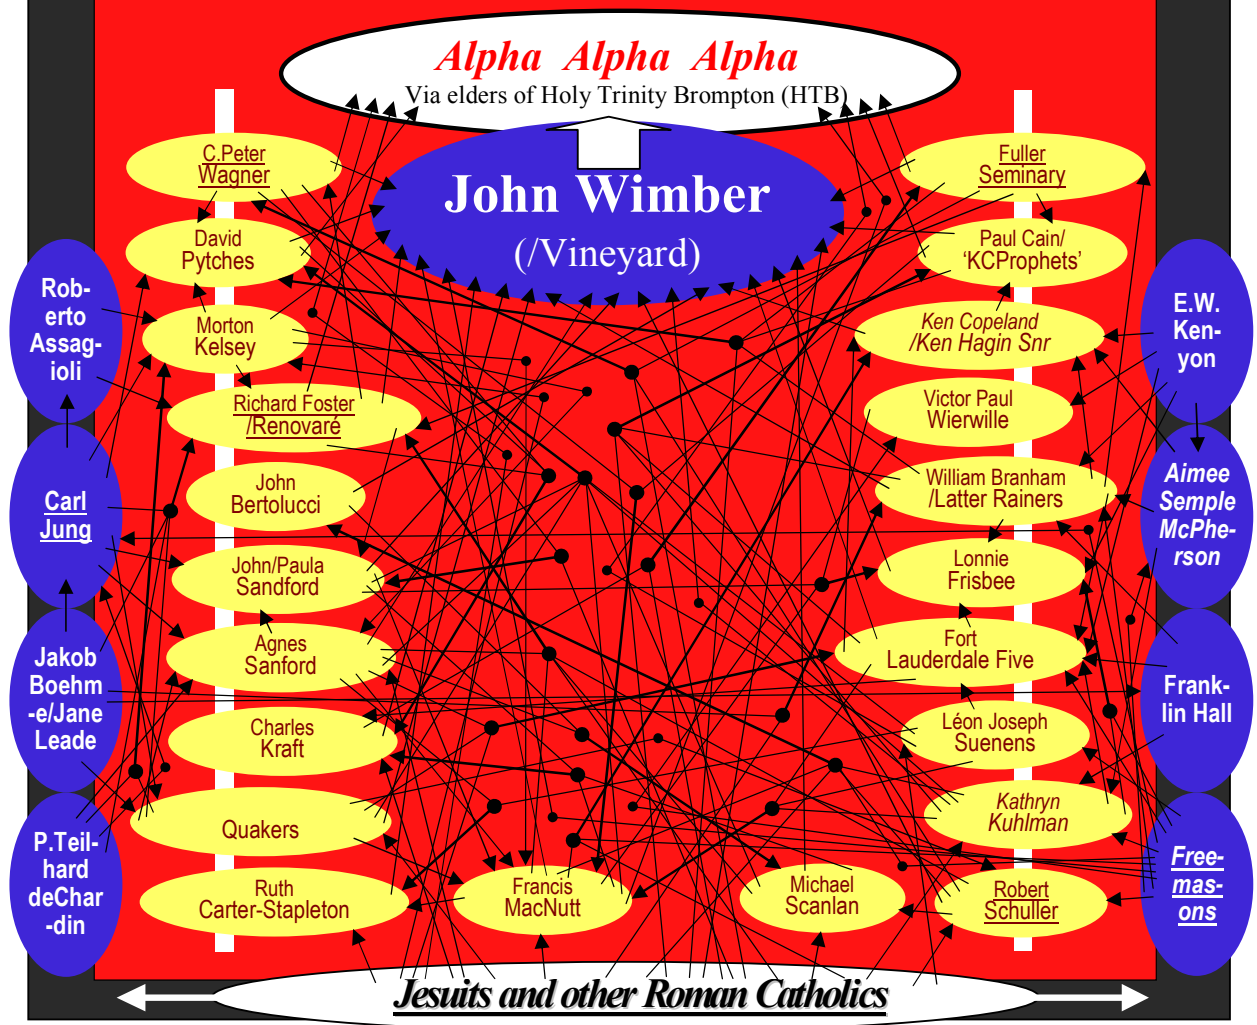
Alpha Alpha Alpha
Via elders of Holy Trinity Brompton (HTB)

John Wimber
(/Vineyard)

C.Peter Wagner

David Pytches

Morton Kelsey

Richard Foster /Renovare

John Bertolucci

John/Paula Sandford

Agnes Sanford

Charles Kraft

Quakers

Ruth Carter-Stapleton

Francis MacNutt

Michael Scanlan

Robert Schuller

Fuller Seminary

Paul Cain/ 'KCProphets'

Ken Copeland /Ken Hagin Snr

Victor Paul Wierwille

William Branham /Latter Rainers

Lonnie Frisbee

Fort Lauderdale Five

Léon Joseph Suenens

Kathryn Kuhlman

Rob-erto Assag-ioli

Carl Jung

Jakob Boehm-e/Jane Leade

P.Teil-hard deChar-din

E.W. Ken-yon

Aimee Semple McPhe-rson

Frank-lin Hall

Free-mas-ons

Jesuits and other Roman Catholics